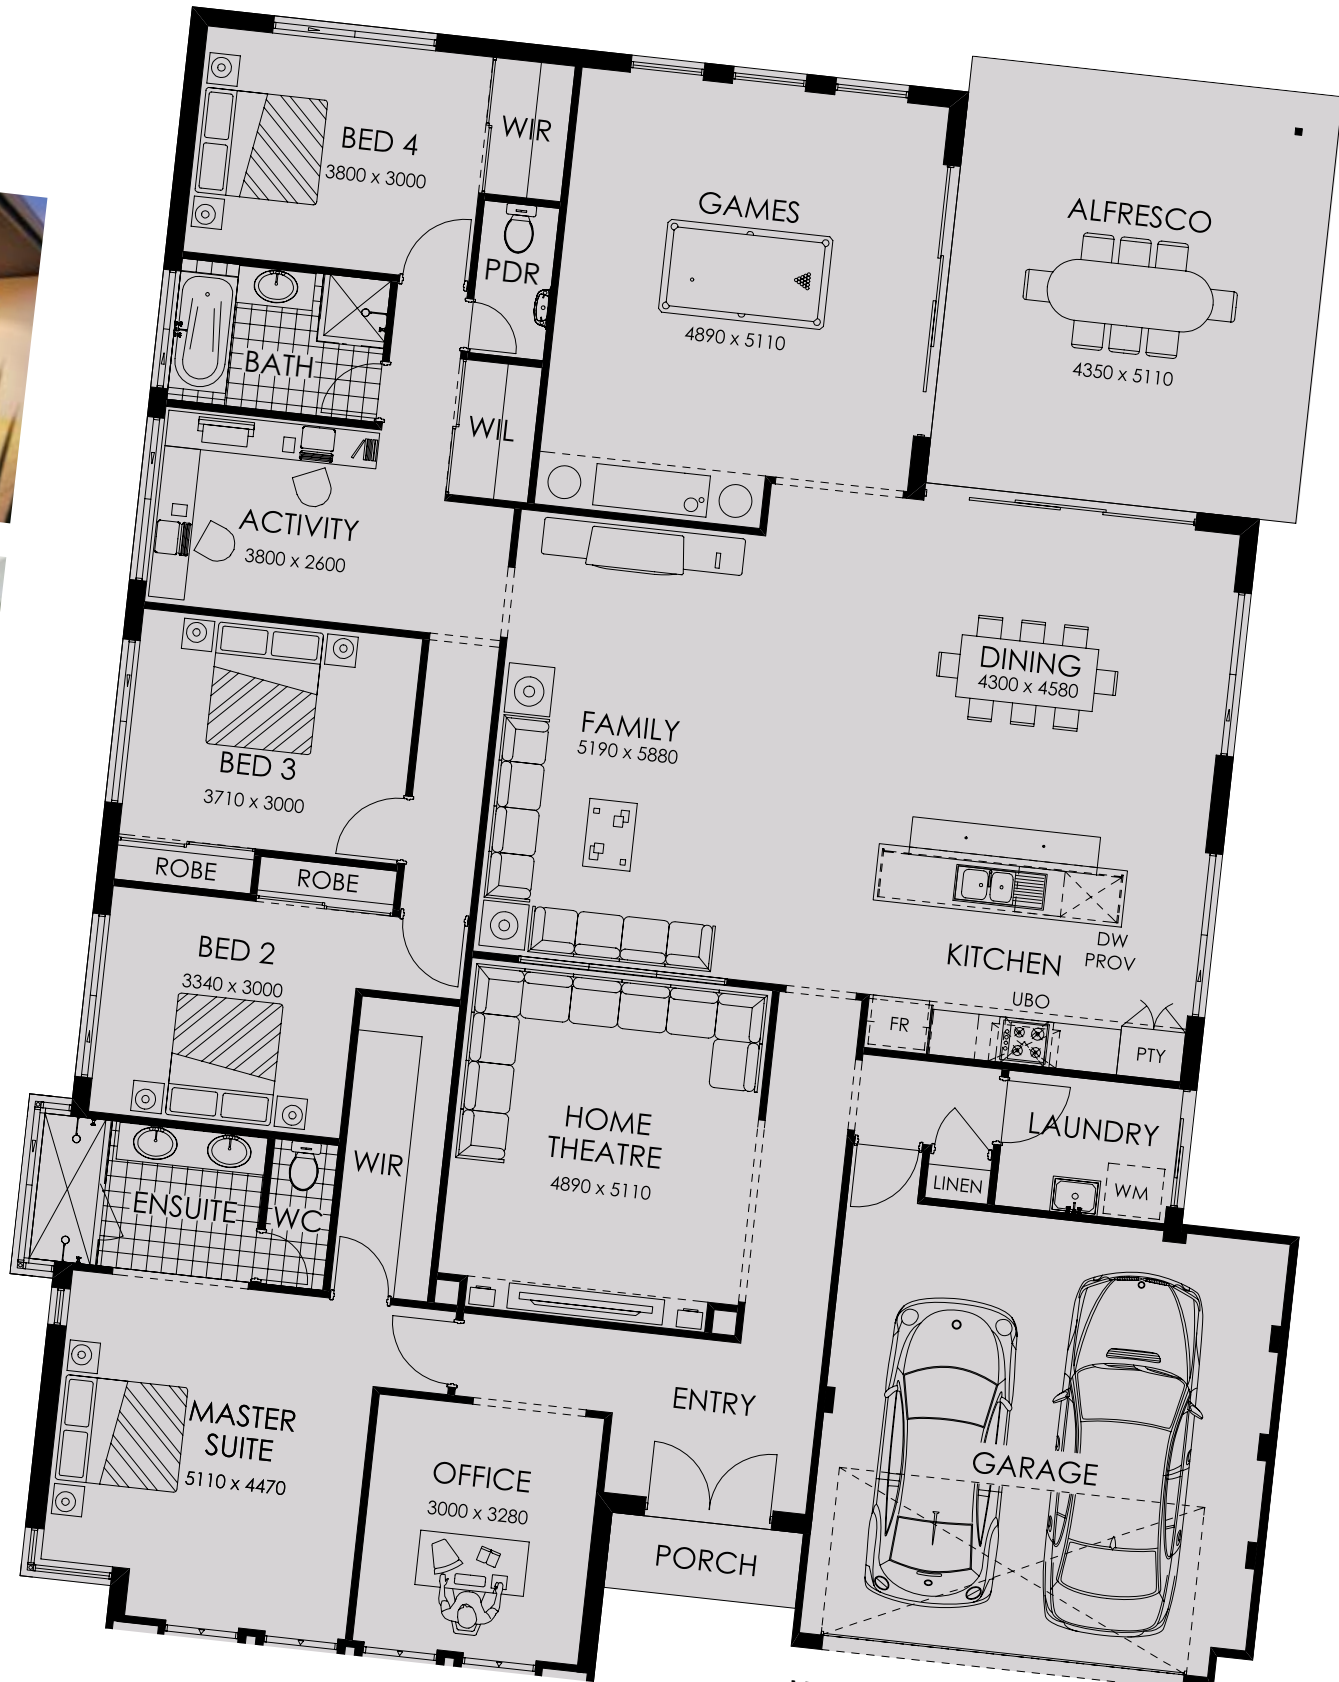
BED 4
3800 x 3000

WIR

PDR

GAMES
4890 x 5110

ALFRESCO
4350 x 5110

BATH

WIL

ACTIVITY
3800 x 2600

DINING
4300 x 4580

FAMILY
5190 x 5880

BED 3
3710 x 3000

ROBE

ROBE

KITCHEN

DW
PROV

UBO

FR

PTY

BED 2
3340 x 3000

HOME
THEATRE
4890 x 5110

LAUNDRY

LINEN

WM

WIR

ENSUITE

WC

ENTRY

MASTER
SUITE
5110 x 4470

OFFICE
3000 x 3280

GARAGE

PORCH